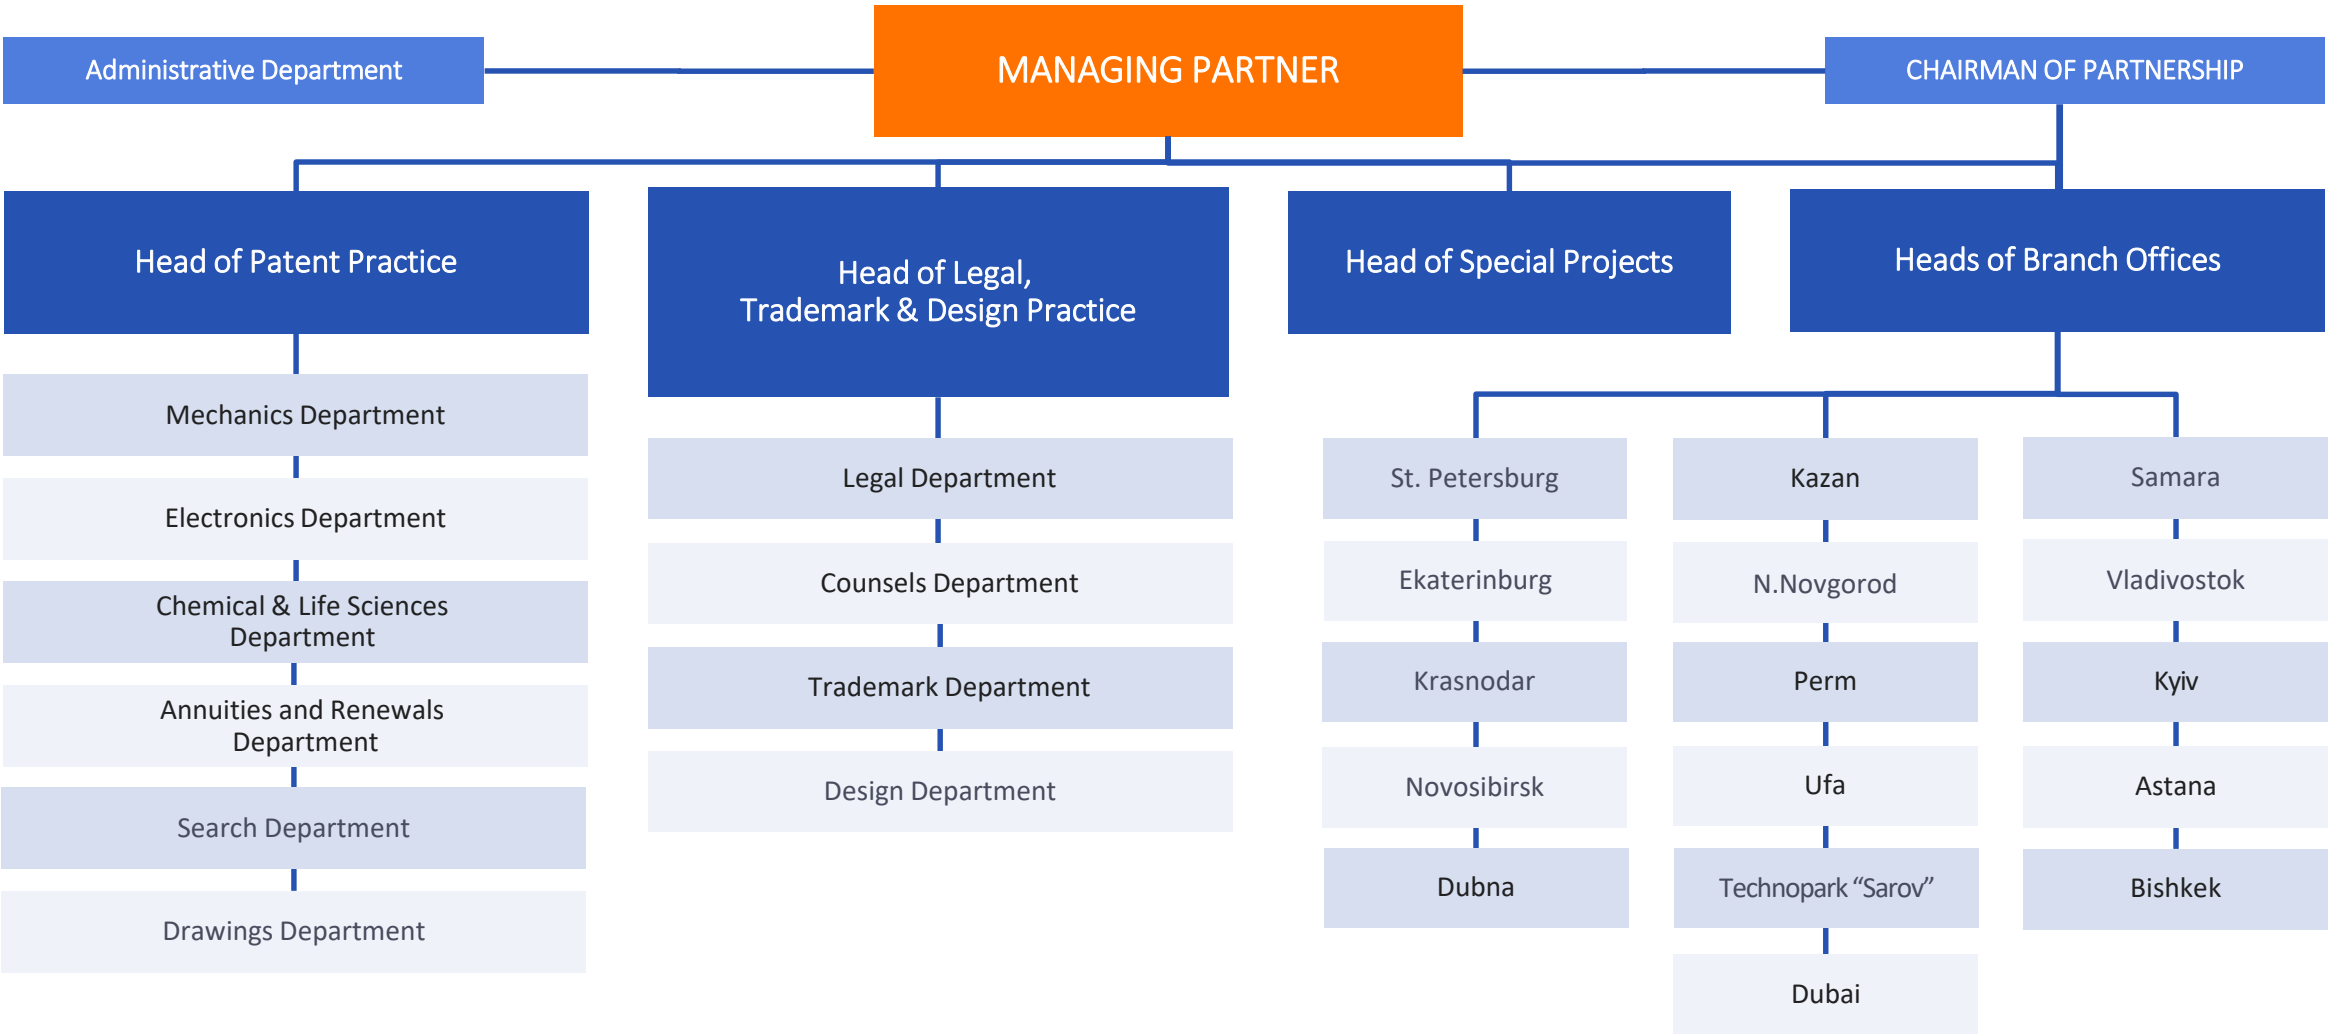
Administrative Department

MANAGING PARTNER

CHAIRMAN OF PARTNERSHIP

Head of Patent Practice

Head of Legal, Trademark & Design Practice

Head of Special Projects

Heads of Branch Offices

Mechanics Department

Electronics Department

Chemical & Life Sciences Department

Annuities and Renewals Department

Search Department

Drawings Department

Legal Department

Counsels Department

Trademark Department

Design Department

St. Petersburg

Ekaterinburg

Krasnodar

Novosibirsk

Dubna

Kazan

N.Novgorod

Perm

Ufa

Technopark “Sarov”

Dubai

Samara

Vladivostok

Kyiv

Astana

Bishkek